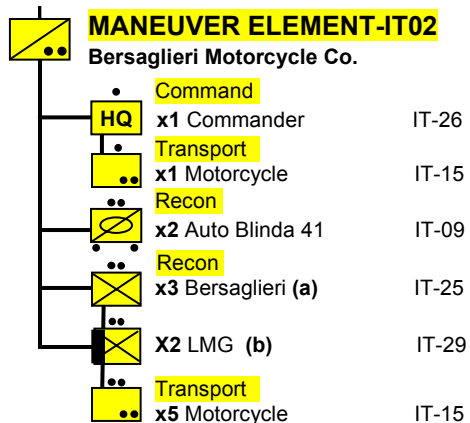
MANEUVER ELEMENT-IT02
Bersaglieri Motorcycle Co.

HQ

Command
x1 Commander IT-26

Transport
x1 Motorcycle IT-15

Recon
x2 Auto Blinda 41 IT-09

Recon
x3 Bersaglieri (a) IT-25

X2 LMG (b) IT-29

Transport
x5 Motorcycle IT-15